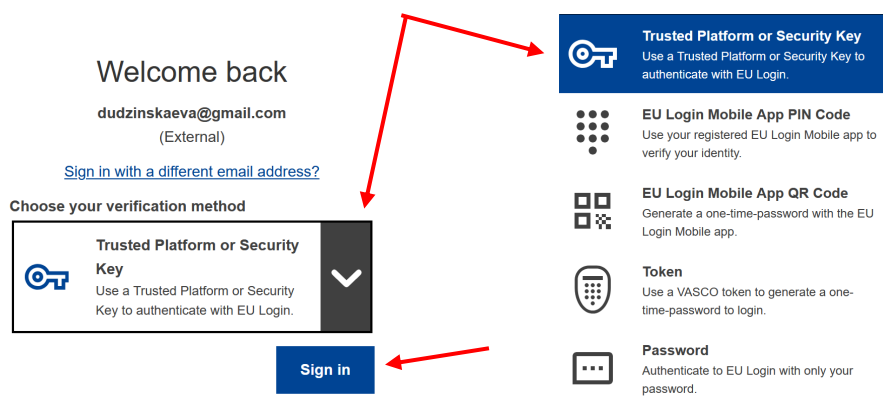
Welcome back

dudzinskaeva@gmail.com

(External)

Sign in with a different email address?

Choose your verification method

Trusted Platform or Security Key
Use a Trusted Platform or Security Key to authenticate with EU Login.

Sign in

Trusted Platform or Security Key
Use a Trusted Platform or Security Key to authenticate with EU Login.

EU Login Mobile App PIN Code
Use your registered EU Login Mobile app to verify your identity.

EU Login Mobile App QR Code
Generate a one-time-password with the EU Login Mobile app.

Token
Use a VASCO token to generate a one-time-password to login.

Password
Authenticate to EU Login with only your password.